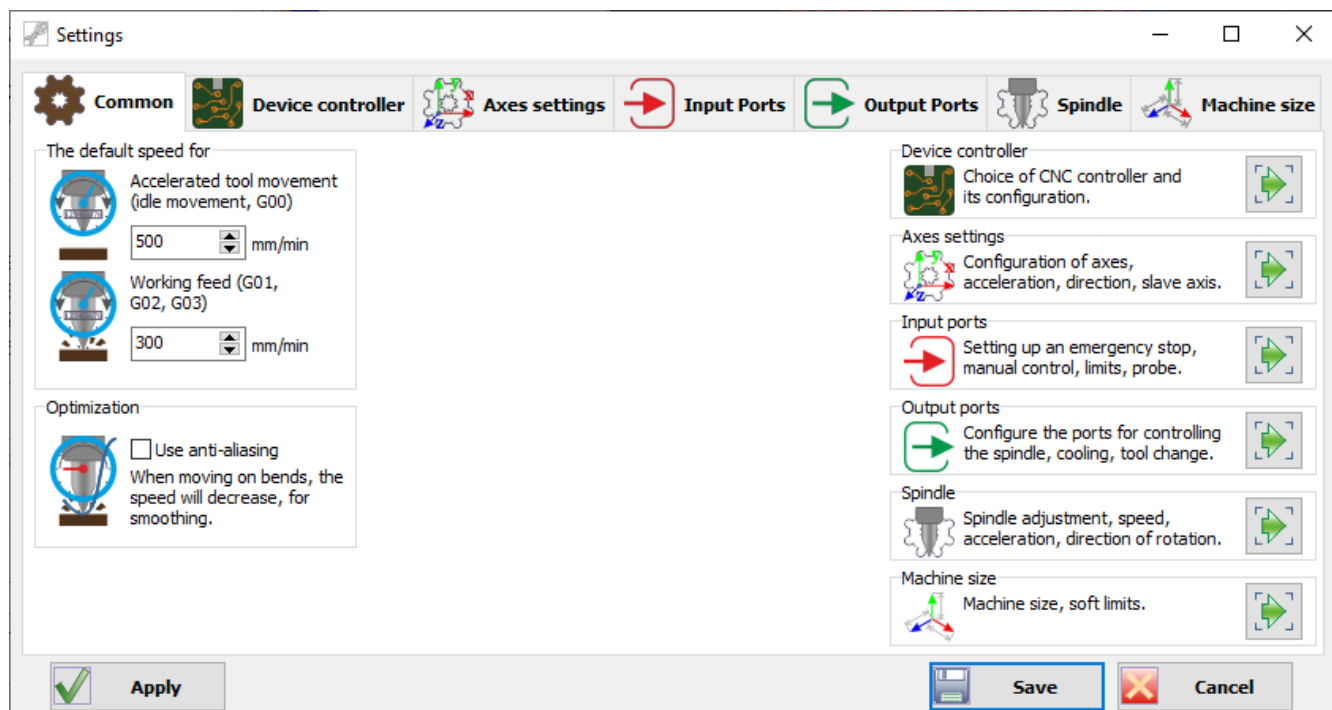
Settings

Common | Device controller | Axes settings | Input Ports | Output Ports | Spindle | Machine size

The default speed for

Accelerated tool movement (idle movement, G00)

500 mm/min

Working feed (G01, G02, G03)

300 mm/min

Optimization

Use anti-aliasing

When moving on bends, the speed will decrease, for smoothing.

Device controller

Choice of CNC controller and its configuration.

Axes settings

Configuration of axes, acceleration, direction, slave axis.

Input ports

Setting up an emergency stop, manual control, limits, probe.

Output ports

Configure the ports for controlling the spindle, cooling, tool change.

Spindle

Spindle adjustment, speed, acceleration, direction of rotation.

Machine size

Machine size, soft limits.

Apply

Save

Cancel